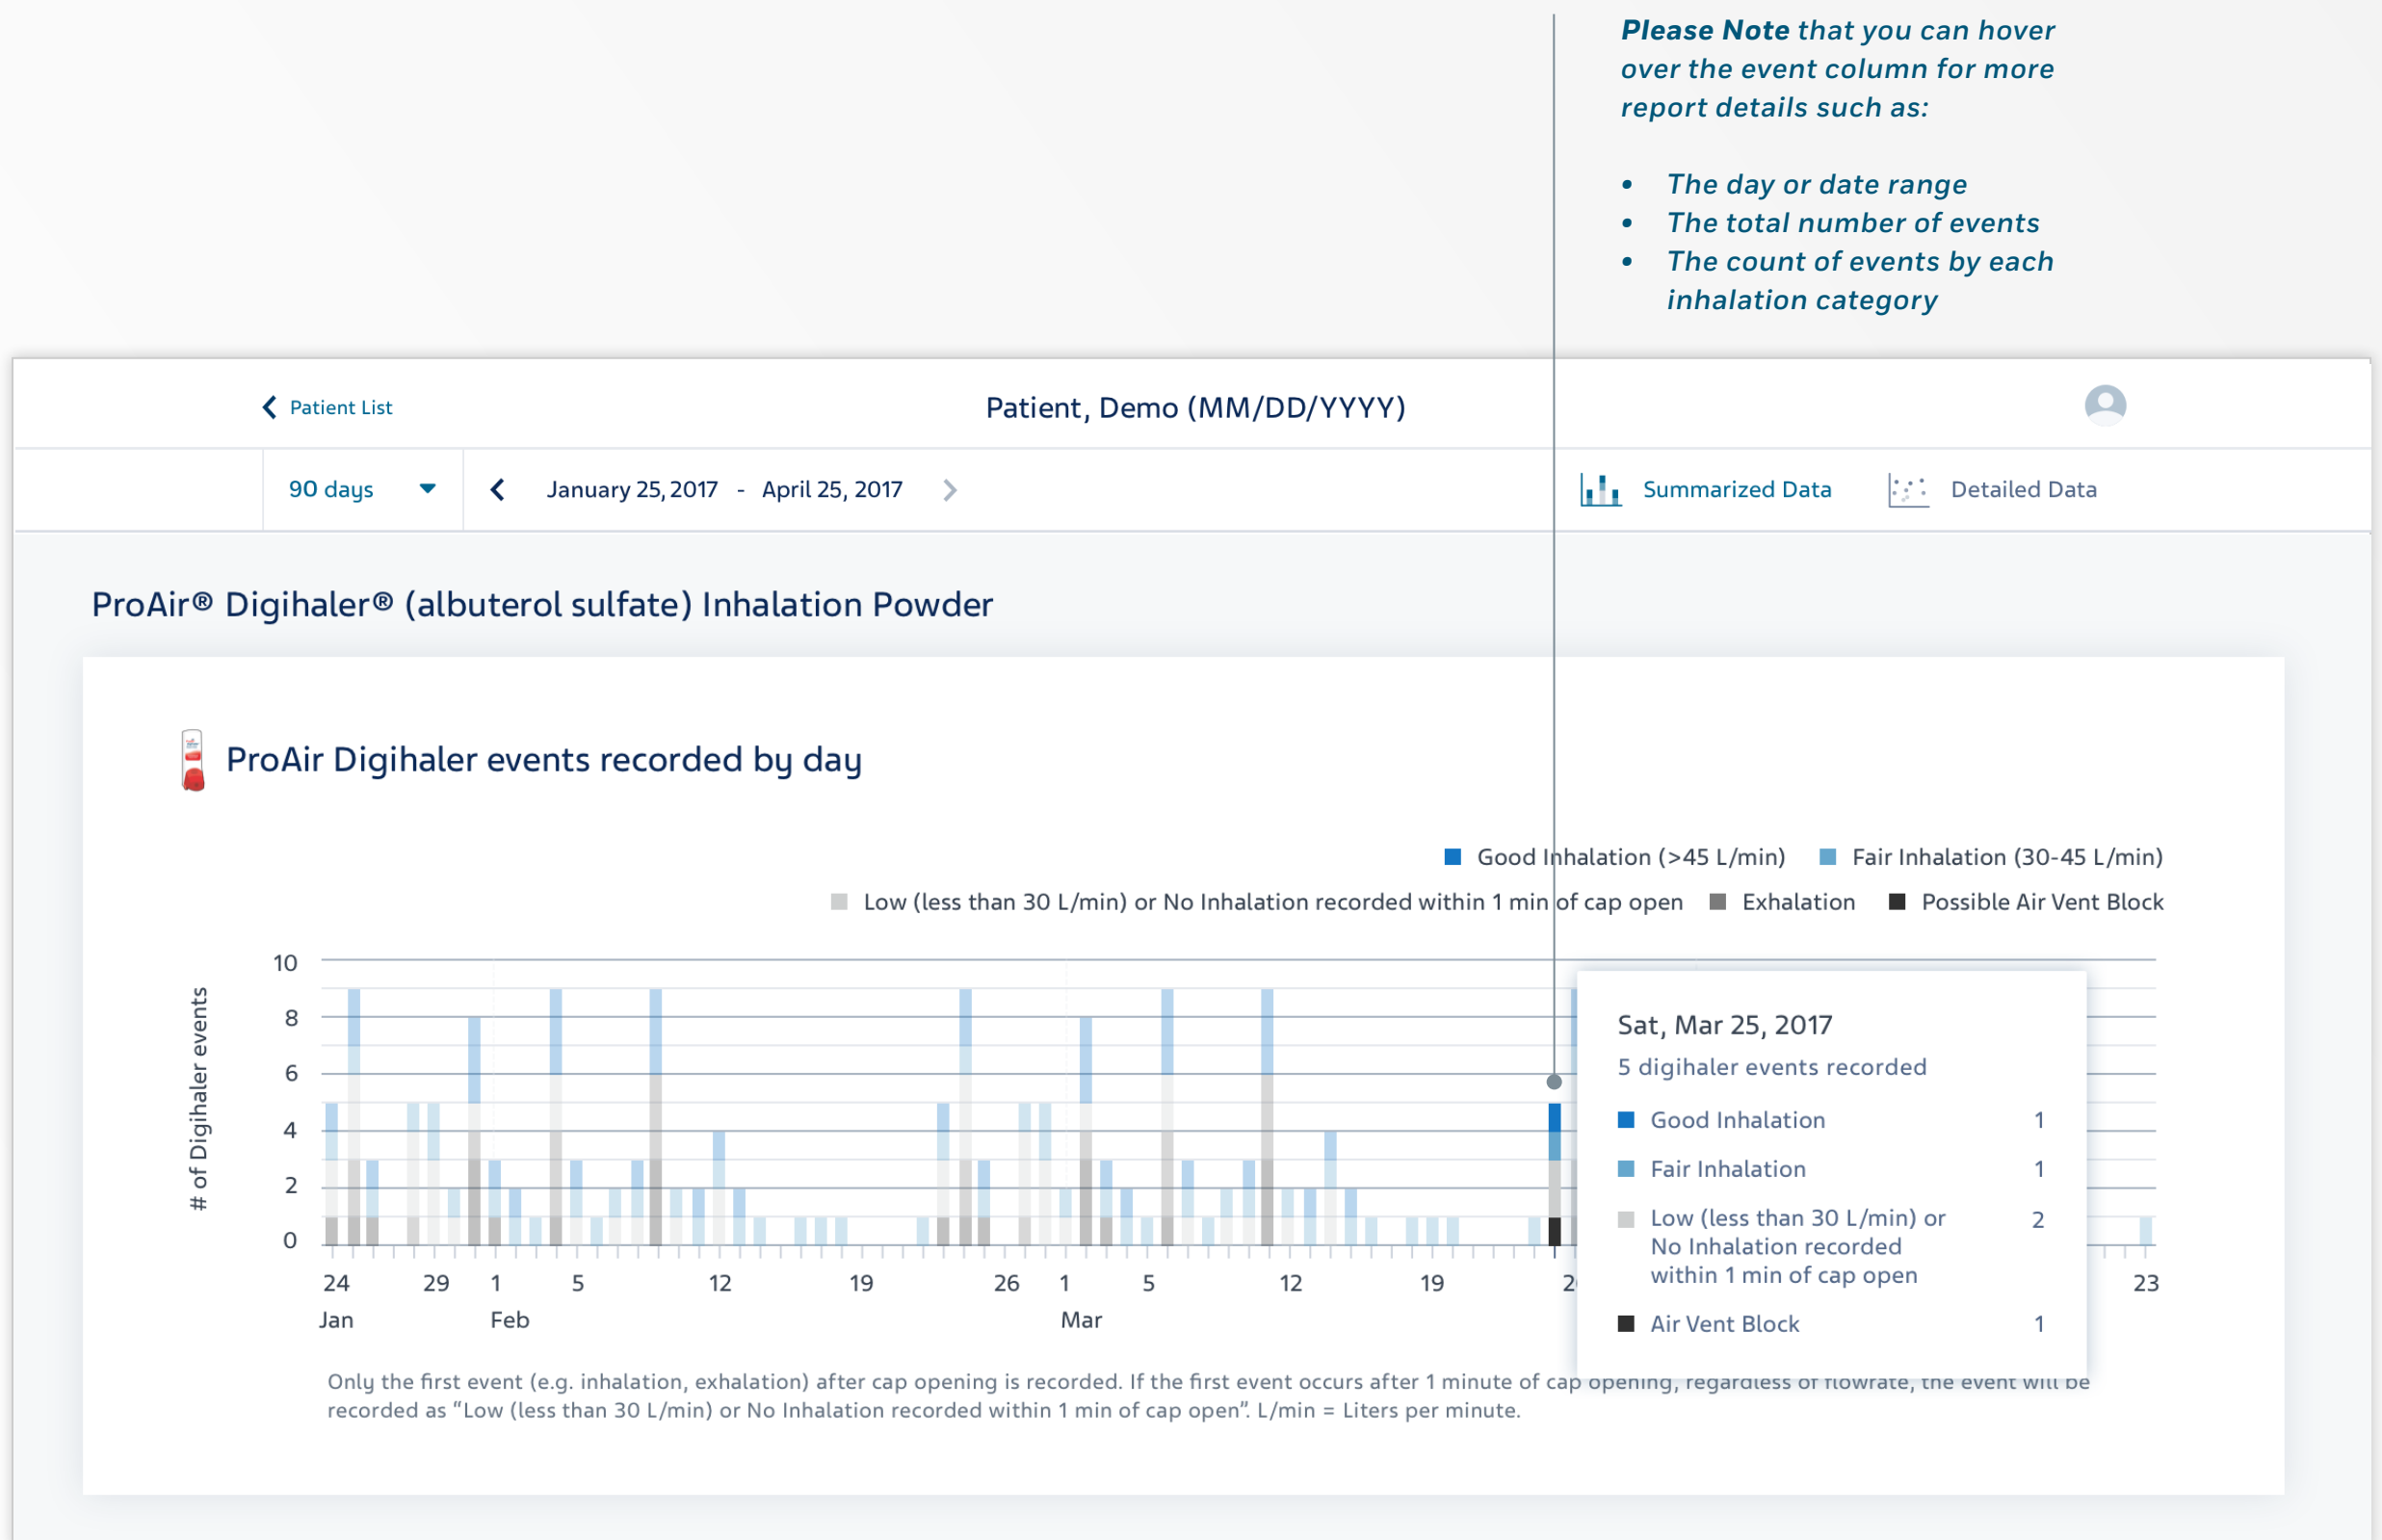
**Please Note** that you can hover over the event column for more report details such as:

- The day or date range
- The total number of events
- The count of events by each inhalation category

Patient List

Patient, Demo (MM/DD/YYYY)

90 days

January 25, 2017 - April 25, 2017

Summarized Data

Detailed Data

ProAir® Digihaler® (albuterol sulfate) Inhalation Powder

ProAir Digihaler events recorded by day

Good Inhalation (>45 L/min)
Fair Inhalation (30-45 L/min)
Low (less than 30 L/min) or No Inhalation recorded within 1 min of cap open
Exhalation
Possible Air Vent Block

# of Digihaler events

10
8
6
4
2
0

24 Jan
29
1 Feb
5
12
19
26
1 Mar
5
12
19
2
23

Sat, Mar 25, 2017
5 digihaler events recorded

| Good Inhalation | 1 |
|---|---|
| Fair Inhalation | 1 |
| Low (less than 30 L/min) or No Inhalation recorded within 1 min of cap open | 2 |
| Air Vent Block | 1 |

Only the first event (e.g. inhalation, exhalation) after cap opening is recorded. If the first event occurs after 1 minute of cap opening, regardless of flowrate, the event will be recorded as "Low (less than 30 L/min) or No Inhalation recorded within 1 min of cap open". L/min = Liters per minute.